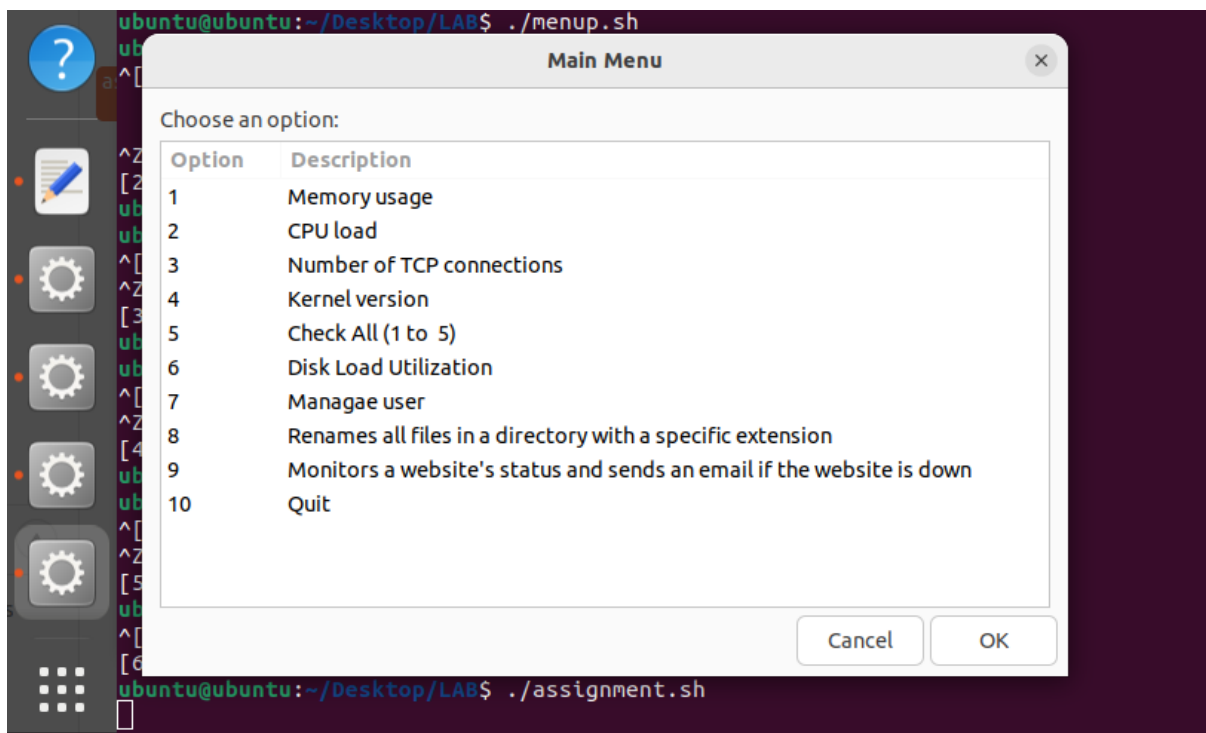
ubuntu@ubuntu:~/Desktop/LAB$ ./menup.sh
ub
^[
^Z
[2
ub
ub
^[
^Z
[3
ub
ub
^[
^Z
[4
ub
ub
^[
^Z
[5
ub
^[
[6

Main Menu

Choose an option:

| Option | Description |
|---|---|
| 1 | Memory usage |
| 2 | CPU load |
| 3 | Number of TCP connections |
| 4 | Kernel version |
| 5 | Check All (1 to 5) |
| 6 | Disk Load Utilization |
| 7 | Managae user |
| 8 | Renames all files in a directory with a specific extension |
| 9 | Monitors a website's status and sends an email if the website is down |
| 10 | Quit |

Cancel
OK

ubuntu@ubuntu:~/Desktop/LAB$ ./assignment.sh